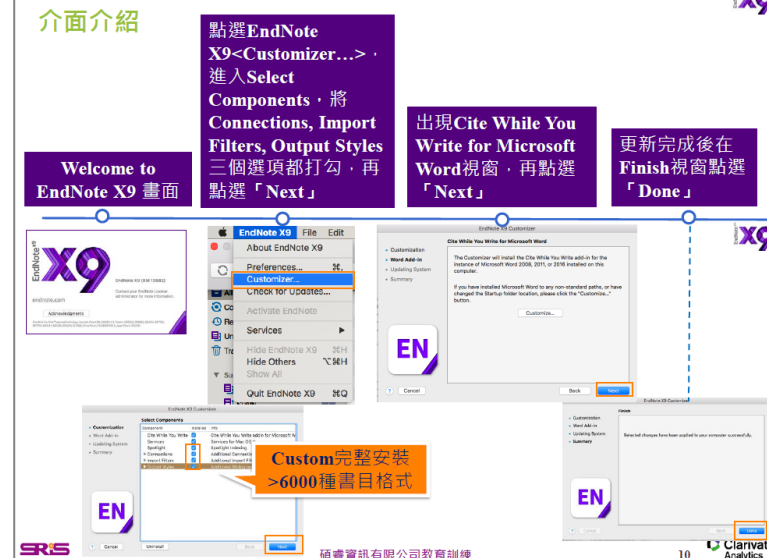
介面介紹

Welcome to EndNote X9 畫面

點選EndNote X9<Customizer…>，進入Select Components，將 Connections, Import Filters, Output Styles 三個選項都打勾，再點選「Next」

出現Cite While You Write for Microsoft Word視窗，再點選「Next」

更新完成後在Finish視窗點選「Done」

EndNote X9
endnote.com

EndNote X9 File Edit
About EndNote X9
Preferences... ⌘,
Customizer...
Check for Updates...
Activate EndNote
Services
Hide EndNote X9 ⌘H
Hide Others ⌥⌘H
Show All
Quit EndNote X9 ⌘Q

EndNote X9 Customizer
Cite While You Write for Microsoft Word
Customization
Word Add-in
Updating System
Summary
The Customizer will install the Cite While You Write add-in for the instance of Microsoft Word 2008, 2011, or 2016 installed on this computer.
If you have installed Microsoft Word to any non-standard paths, or have changed the Startup folder location, please click the "Customize..." button.
Customize...
Cancel
Back
Next

EndNote X9 Customizer
Select Components
Customization
Word Add-in
Updating System
Summary
Cite While You Write
Services
Spotlight
Connections
Import Filters
Output Styles
Cancel
Uninstall
Next

Custom完整安裝 >6000種書目格式

EndNote X9 Customizer
Finish
Customization
Word Add-in
Updating System
Summary
Selected changes have been applied to your computer successfully.
Done

SRiS
碩睿資訊有限公司教育訓練
10
Clarivate Analytics